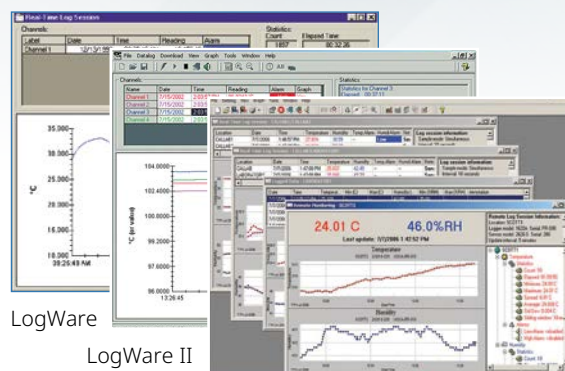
Real-Time Log Session

Channels:

| Label | Date | Time | Reading | Alarm |
|---|---|---|---|---|
| Channel 1 | 12/13/2001 | | | |

Statistics:
Count
Elapsed Time:

35.000
30.000
25.000
20.000
15.000
10.000
10:25:49 AM

°C

File Datalog Download View Graph Tools Window Help

Channels

| Name | Date | Time | Reading | Alarm | Graph |
|---|---|---|---|---|---|
| Channel 1 | 7/15/2002 | 2:03:5 | | | |
| Channel 2 | 7/15/2002 | 2:03:5 | | | |
| Channel 3 | 7/15/2002 | 2:03:5 | | | |
| Channel 4 | 7/15/2002 | 2:03:5 | | | |

Statistics
Statistics for Channel 3

104.0000
102.4000
100.8000
99.2000
97.6000
96.0000
13:26:45

°C (or value)

24.01 C
46.0%RH
Last update: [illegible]
Temperature
Humidity

LogWare
LogWare II